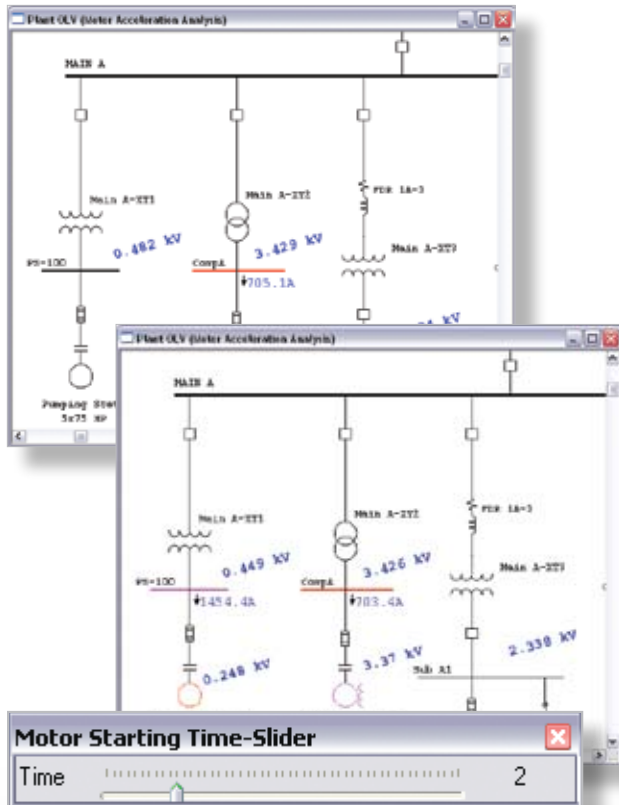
Plant OLV (Motor Acceleration Analysis)

MAIN A

Main A-XT1

Main A-2T2

FDR 1A-3

0.482 kV

3.429 kV

Main A-XT3

PS-100

CompA

705.1A

Pumping Stat

5x75 HP

Plant OLV (Motor Acceleration Analysis)

MAIN A

Main A-XT1

Main A-2T2

FDR 1A-3

0.449 kV

3.426 kV

Main A-XT3

PS-100

CompA

1454.4A

703.4A

2.338 kV

Sub A1

0.248 kV

3.37 kV

Motor Starting Time-Slider

Time

2